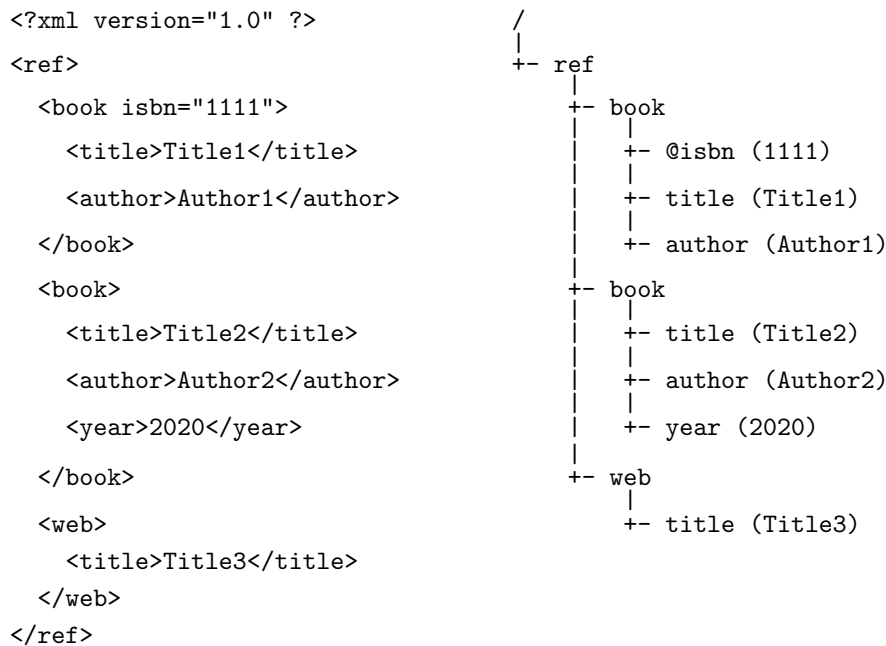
<?xml version="1.0" ?>
<ref>
  <book isbn="1111">
    <title>Title1</title>
    <author>Author1</author>
  </book>
  <book>
    <title>Title2</title>
    <author>Author2</author>
    <year>2020</year>
  </book>
  <web>
    <title>Title3</title>
  </web>
</ref>

/
|
+- ref
   |
   +- book
   |  |
   |  +- @isbn (1111)
   |  |
   |  +- title (Title1)
   |  |
   |  +- author (Author1)
   |
   +- book
   |  |
   |  +- title (Title2)
   |  |
   |  +- author (Author2)
   |  |
   |  +- year (2020)
   |
   +- web
      |
      +- title (Title3)